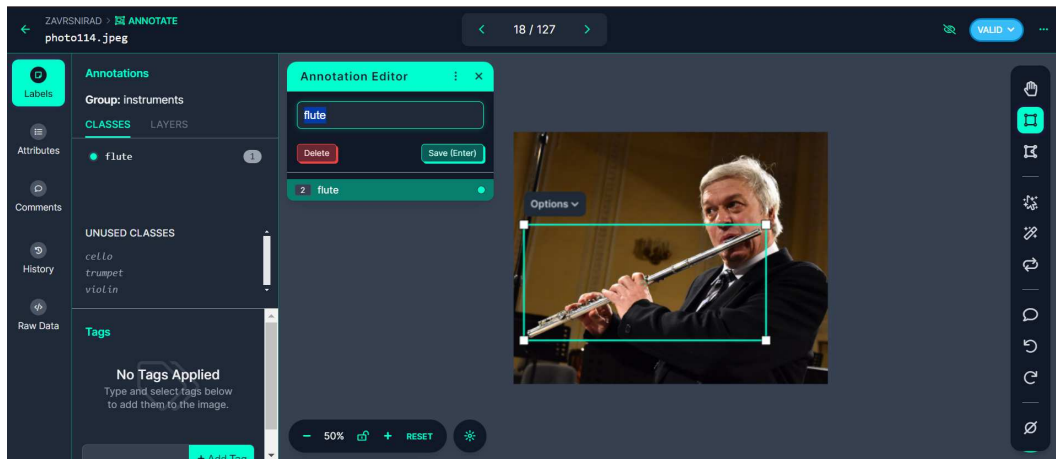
ZAVRSNIRAD > ANNOTATE
photo114.jpeg

18 / 127

VALID

Labels
Attributes
Comments
History
Raw Data

Annotations
Group: instruments
CLASSES LAYERS
flute 1

UNUSED CLASSES
cello
trumpet
violin

Tags
No Tags Applied
Type and select tags below to add them to the image.

+ Add Tag

Annotation Editor
flute
Delete
Save (Enter)
2 flute

Options

− 50% + RESET